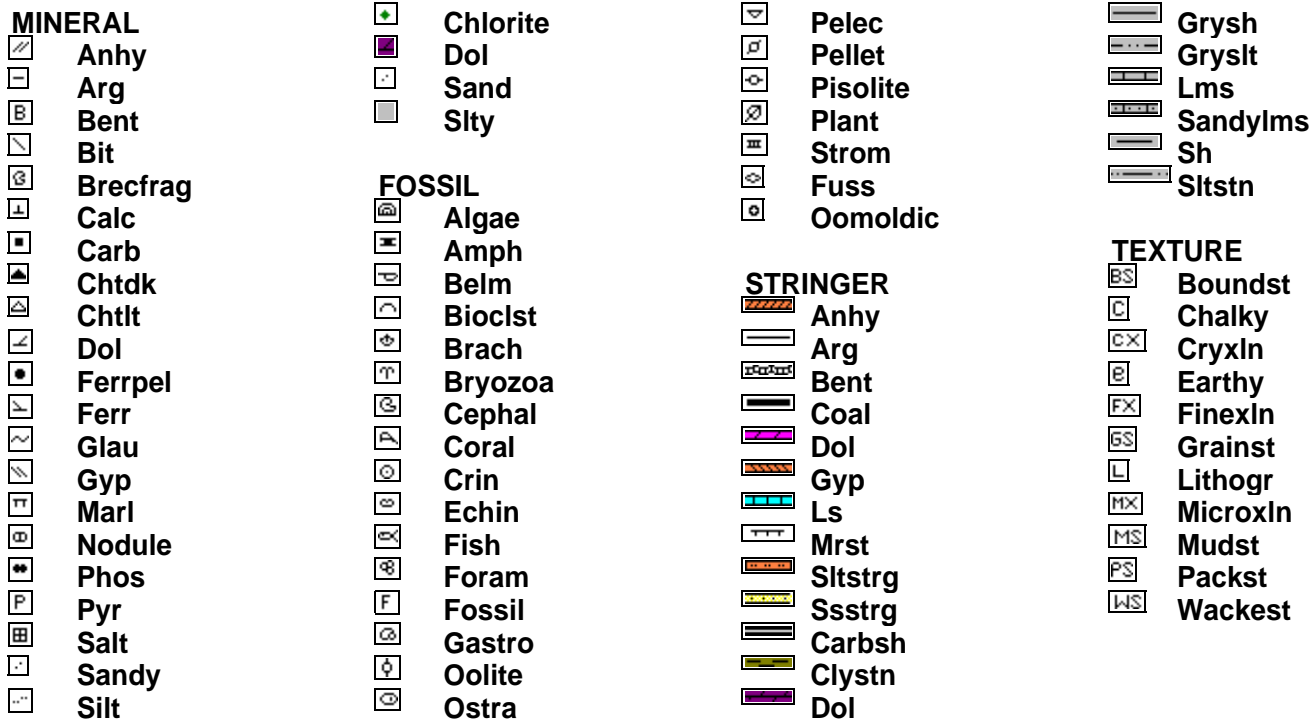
MINERAL
Anhy
Arg
B Bent
Bit
Brecfrag
Calc
Carb
Chtdk
Chtlt
Dol
Ferrpel
Ferr
Glau
Gyp
Marl
Nodule
Phos
P Pyr
Salt
Sandy
Silt

Chlorite
Dol
Sand
Slty

FOSSIL
Algae
Amph
Belm
Bioclst
Brach
Bryozoa
Cephal
Coral
Crin
Echin
Fish
Foram
F Fossil
Gastro
Oolite
Ostra

Pelec
Pellet
Pisolite
Plant
Strom
Fuss
Oomoldic

STRINGER
Anhy
Arg
Bent
Coal
Dol
Gyp
Ls
Mrst
Sltstrg
Ssstrg
Carbsh
Clystn
Dol

Grysh
Gryslt
Lms
Sandylms
Sh
Sltstn

TEXTURE
BS Boundst
C Chalky
CX Cryxln
Earthy
FX Finexln
GS Grainst
L Lithogr
MX Microxln
MS Mudst
PS Packst
WS Wackest